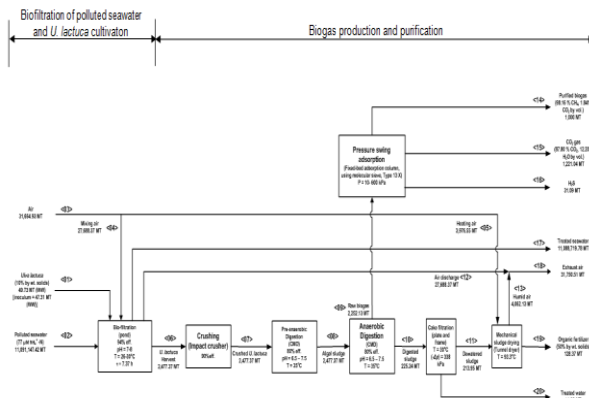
Biofiltration of polluted seawater and U. lactuca cultivaton

Biogas production and purification

<14> Purified biogas (99.16 % CH4, 1.900 CO2 by vol.) 1,000 MT

<15> CO2 gas (97.90 % CO2, 12.00 H2O by vol.) 1,221.04 MT

<16> H2S 31.09 MT

Pressure swing adsorption (Fixed-bed adsorption column, using molecular sieve, Type 13 X) P = 15 400 kPa

<03> Air 31,654.50 MT

<04> Mixing air 27,088.37 MT

<05> Heating air 2,976.33 MT

<17> Treated seawater 11,866,719.76 MT

<12> Air discharge 27,088.37 MT

<13> Exhaust air 31,790.91 MT

Hurtid air 4,692.13 MT

<01> Ulva lactuca (10% by wt. solids) 49.73 MT (WW) (inoculum = 47.31 MT (WW))

<02> Polluted seawater (77 µM NH4+-N) 11,911,147.42 MT

Bio-filtration (pond) 94% eff pH = 7.8 T = 20-25°C τ = 7.37 h

<06> U. lactuca Harvest 2,477.37 MT

Crushing (Impact crusher) 90% eff

<07> Crushed U. lactuca 2,477.37 MT

Pre-anaerobic Digestion (DIO) 90% eff pH = 6.5 – 7.5 T = 35°C

<08> Algal sludge 2,477.37 MT

<09> Raw biogas 2,252.13 MT

Anaerobic Digestion (CMD) 85% eff pH = 6.5 – 7.5 T = 35°C

<10> Digested sludge 225.34 MT

Cake filtration (plate and frame) T = 35°C rΔpl = 338 kPa

<11> Dewatered sludge 213.95 MT

Mechanical sludge drying (Tunnel dryer) T = 93.3°C

<18> Organic fertilizer (90% by wt. solids) 128.37 MT

<20> Treated water